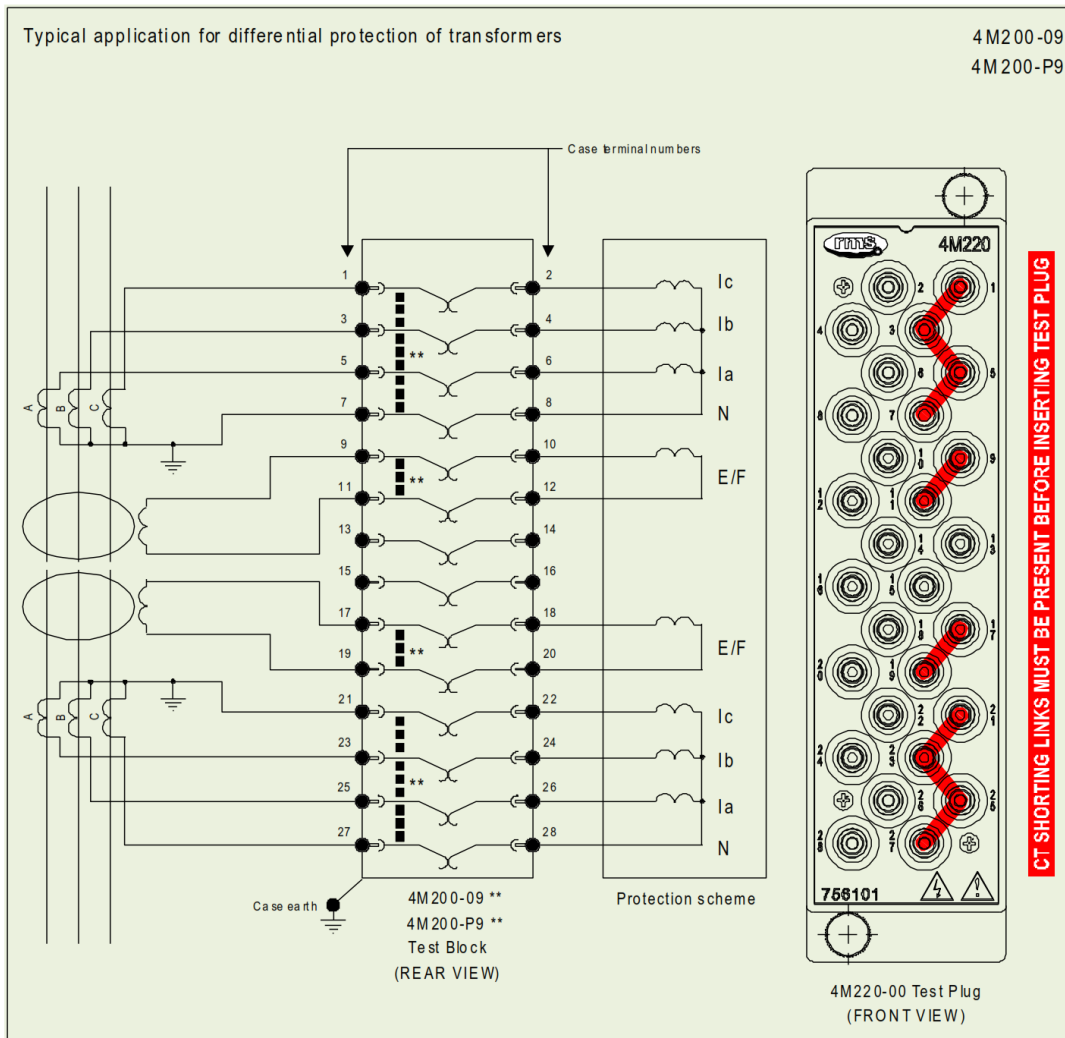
Typical application for differential protection of transformers

4M200-09
4M200-P9

Case terminal numbers

1
2
Ic
3
4
Ib
5
**
6
Ia
7
8
N
9
10
11
**
12
E/F
13
14
15
16
17
18
19
**
20
E/F
21
22
Ic
23
24
Ib
25
**
26
Ia
27
28
N

A B C
A B C

Case earth

4M200-09 **
4M200-P9 **
Test Block
(REAR VIEW)

Protection scheme

rms
4M220
2 1
4 3
6 5
8 7
10 9
12 11
14 13
16 15
18 17
20 19
22 21
24 23
26 25
28 27
756101

4M220-00 Test Plug
(FRONT VIEW)

CT SHORTING LINKS MUST BE PRESENT BEFORE INSERTING TEST PLUG